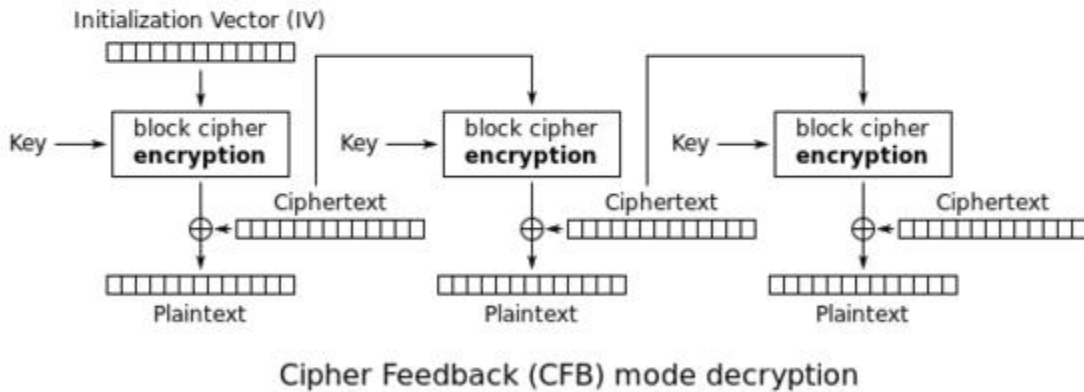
Initialization Vector (IV)

Key

block cipher
**encryption**

Ciphertext

Plaintext

Key

block cipher
**encryption**

Ciphertext

Plaintext

Key

block cipher
**encryption**

Ciphertext

Plaintext

Cipher Feedback (CFB) mode decryption